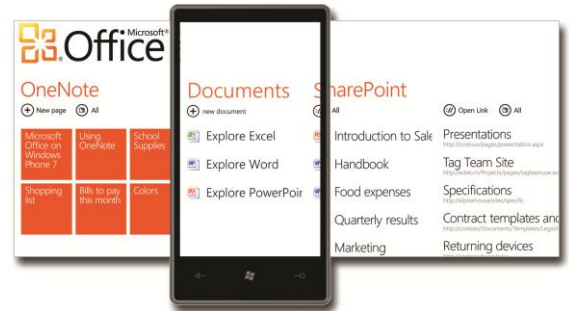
Microsoft® Office

OneNote

New page All

Microsoft Office on Windows Phone 7

Using OneNote

School Supplies

Shopping list

Bills to pay this month

Colors

Documents

new document

Explore Excel

Explore Word

Explore PowerPoir

SharePoint

All

Introduction to Sale

Handbook

Food expenses

Quarterly results

Marketing

Open Link All

Presentations

http://contoso/pages/presentation.aspx

Tag Team Site

http://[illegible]

Specifications

http://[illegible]

Contract templates and

http://contoso/Documents/Templates/Legal/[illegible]

Returning devices